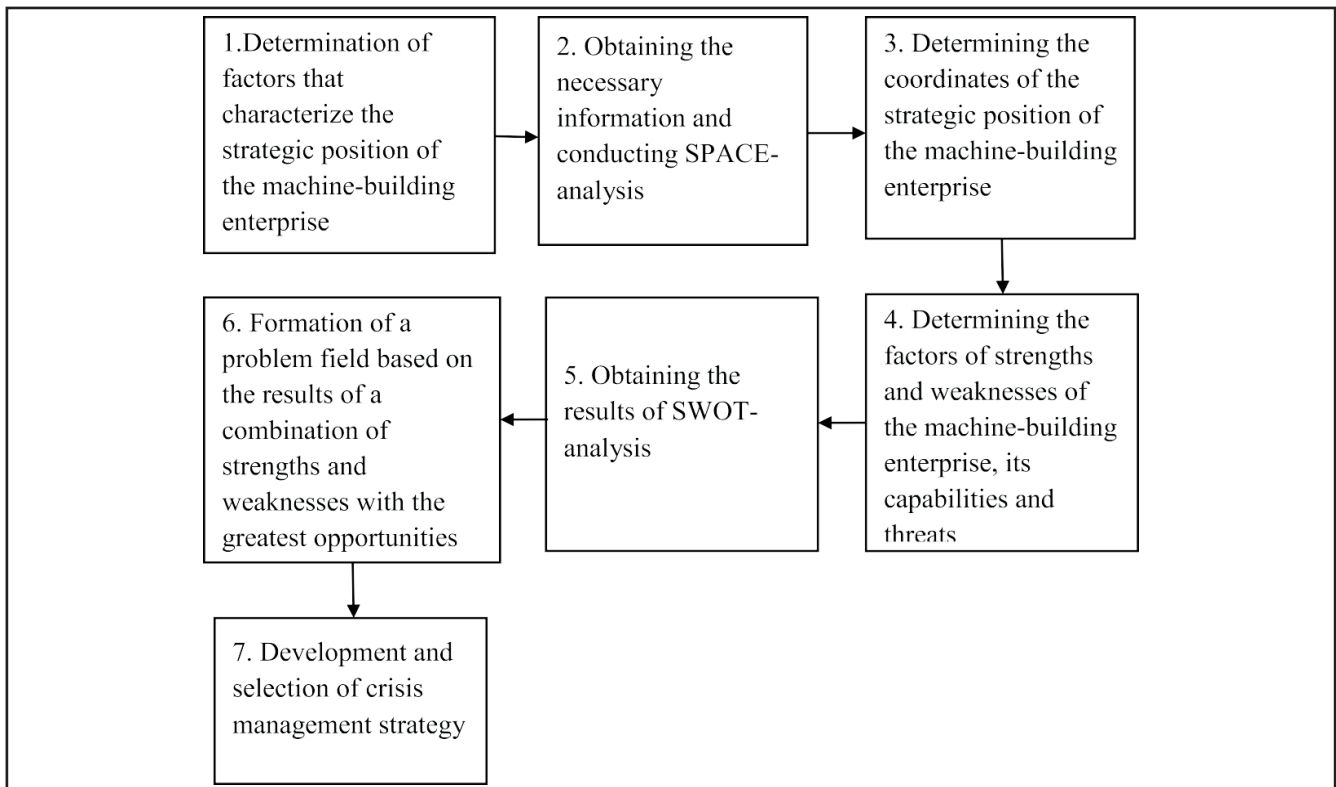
1.Determination of factors that characterize the strategic position of the machine-building enterprise

2. Obtaining the necessary information and conducting SPACE-analysis

3. Determining the coordinates of the strategic position of the machine-building enterprise

4. Determining the factors of strengths and weaknesses of the machine-building enterprise, its capabilities and threats

5. Obtaining the results of SWOT-analysis

6. Formation of a problem field based on the results of a combination of strengths and weaknesses with the greatest opportunities

7. Development and selection of crisis management strategy